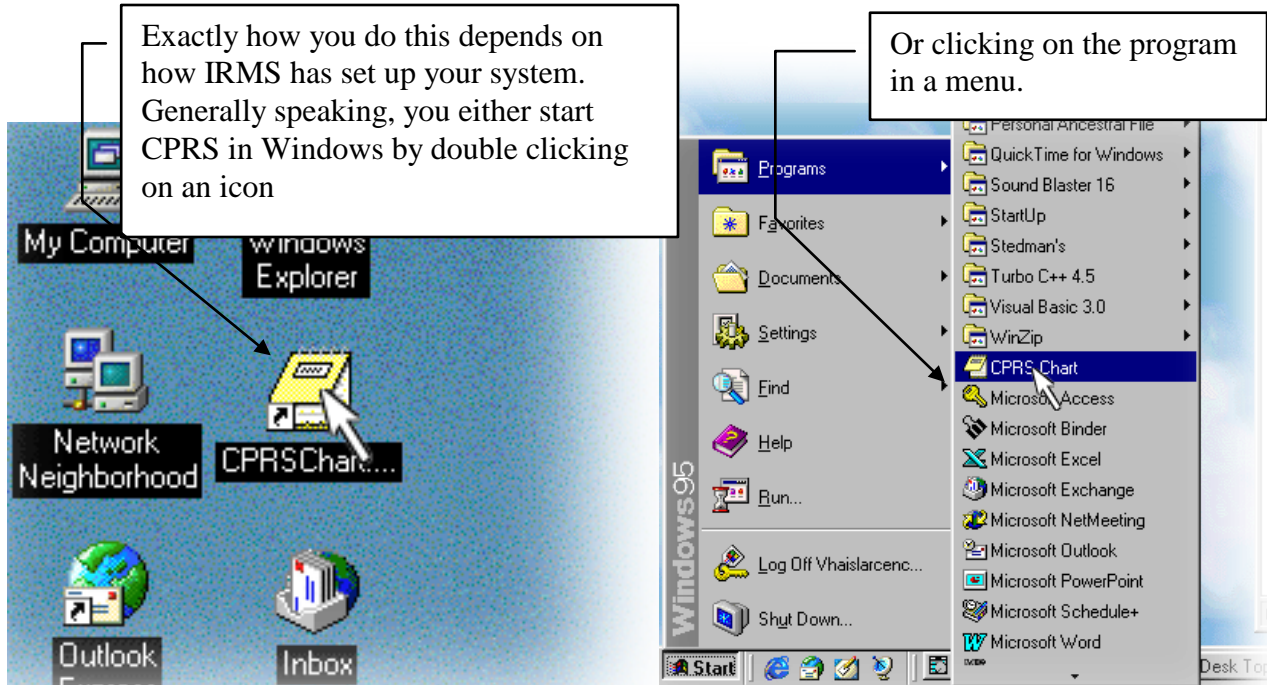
Exactly how you do this depends on how IRMS has set up your system. Generally speaking, you either start CPRS in Windows by double clicking on an icon

Or clicking on the program in a menu.

My Computer
Windows Explorer
Network Neighborhood
CPRSChart...
Outlook
Inbox

Programs
Favorites
Documents
Settings
Find
Help
Run...
Log Off Vhaislarcenc...
Shut Down...
Windows95

Personal Ancestral File
QuickTime for Windows
Sound Blaster 16
StartUp
Stedman's
Turbo C++ 4.5
Visual Basic 3.0
WinZip
CPRS Chart
Microsoft Access
Microsoft Binder
Microsoft Excel
Microsoft Exchange
Microsoft NetMeeting
Microsoft Outlook
Microsoft PowerPoint
Microsoft Schedule+
Microsoft Word

Start
Desk Top